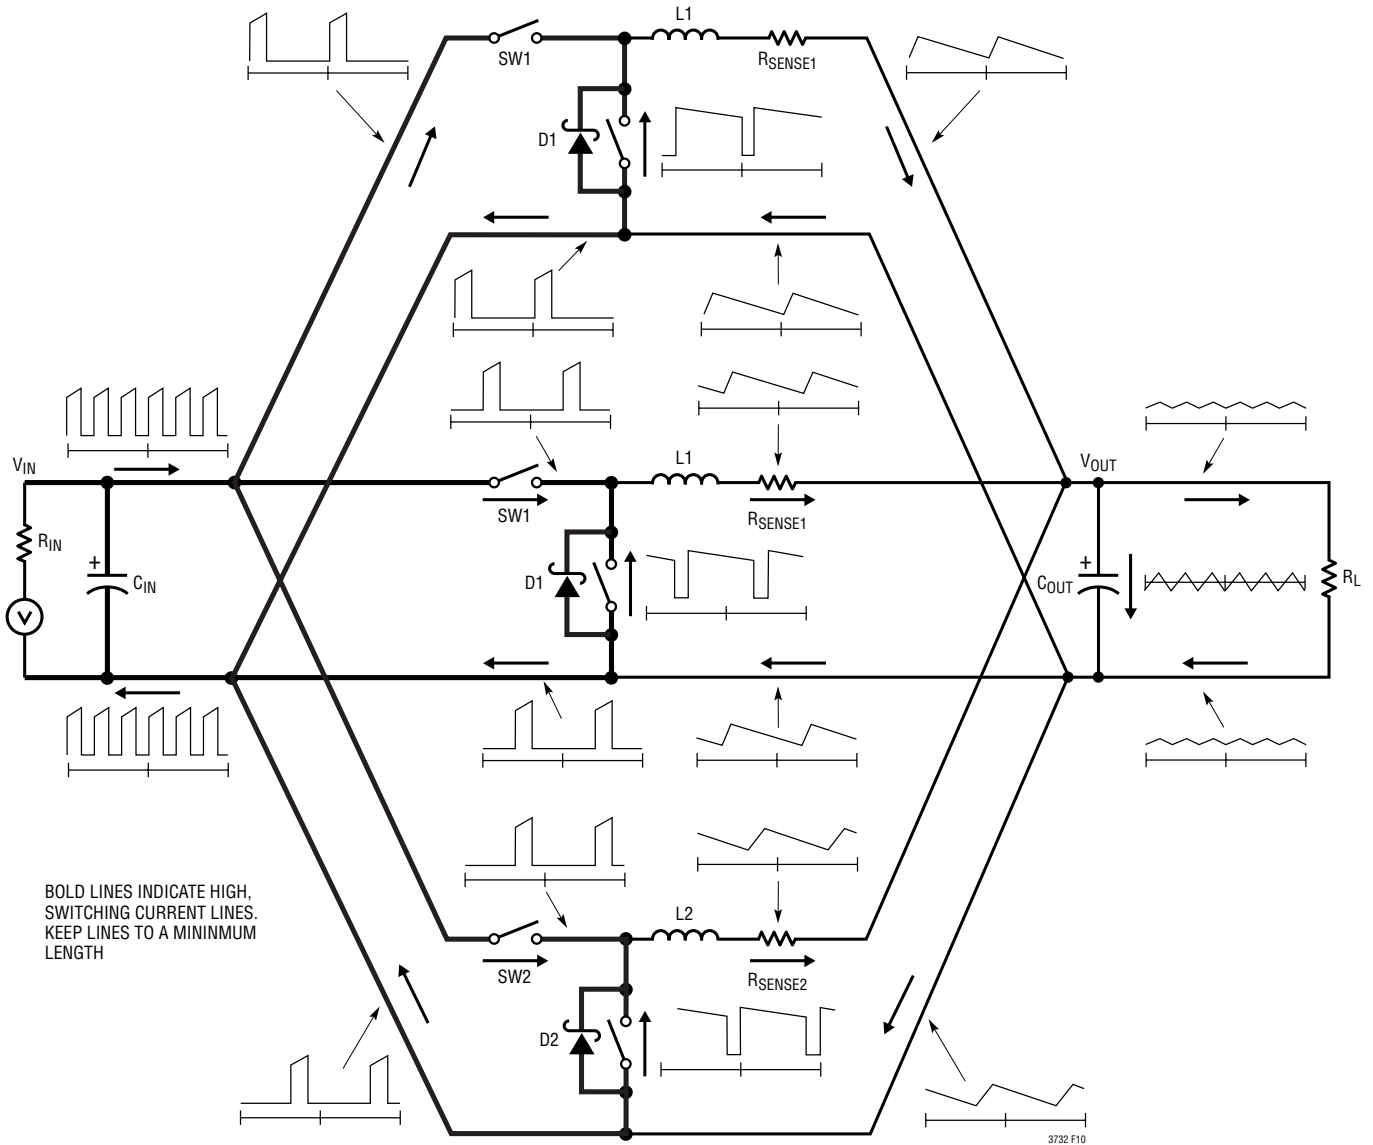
SW1
L1
$R_{SENSE1}$
D1
SW1
L1
$R_{SENSE1}$
D1
$V_{IN}$
$R_{IN}$
+
$C_{IN}$
$V_{OUT}$
+
$C_{OUT}$
$R_L$
SW2
L2
$R_{SENSE2}$
D2
BOLD LINES INDICATE HIGH, SWITCHING CURRENT LINES. KEEP LINES TO A MININMUM LENGTH
3732 F10